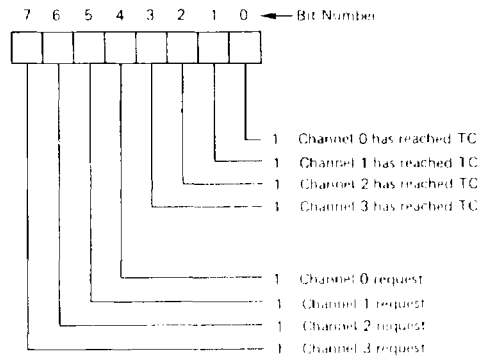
7 6 5 4 3 2 1 0 ← Bit Number

1 Channel 0 has reached TC
1 Channel 1 has reached TC
1 Channel 2 has reached TC
1 Channel 3 has reached TC

1 Channel 0 request
1 Channel 1 request
1 Channel 2 request
1 Channel 3 request